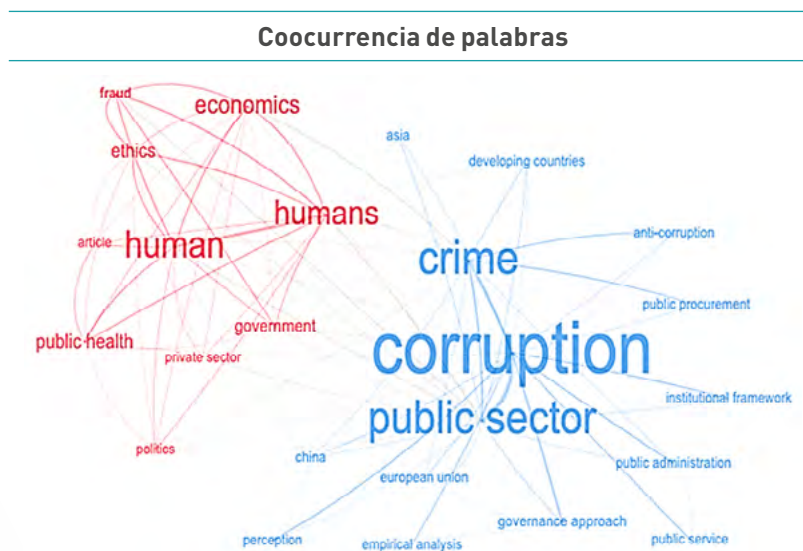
Coocurrencia de palabras

fraud
economics
ethics
humans
article
human
government
public health
private sector
politics

asia
developing countries
anti-corruption
crime
public procurement
corruption
institutional framework
public sector
china
public administration
european union
governance approach
public service
perception
empirical analysis